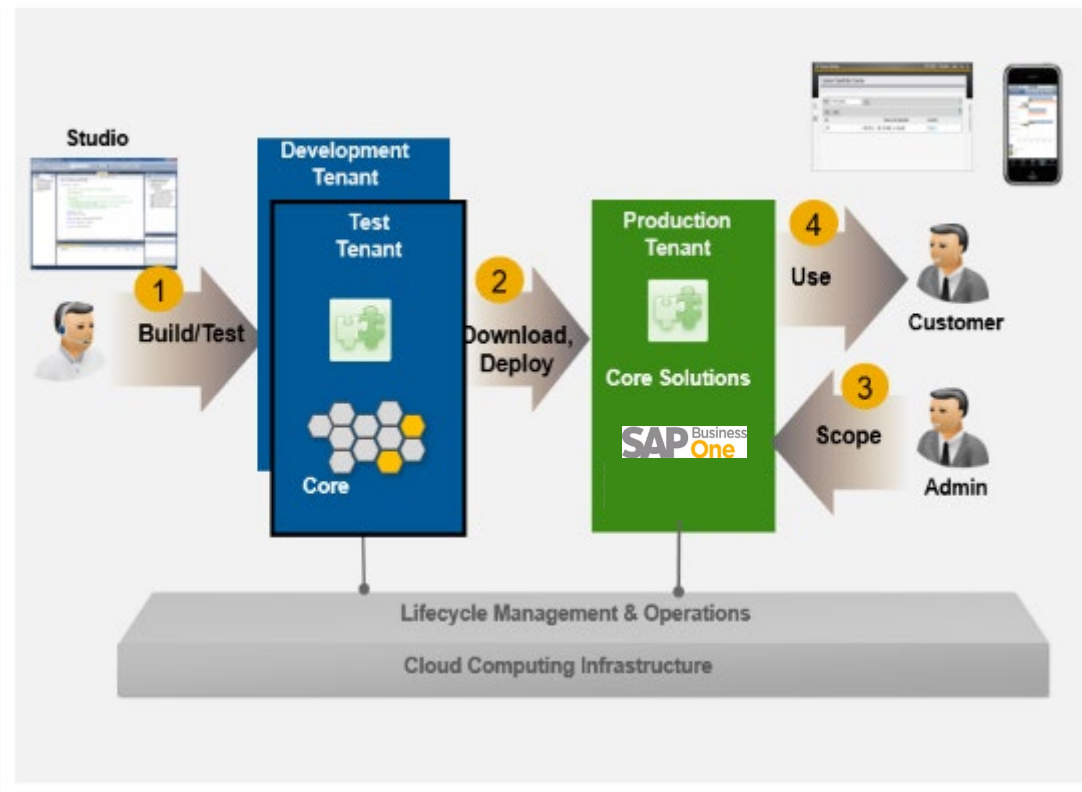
Studio

1
Build/Test

Development Tenant

Test Tenant

Core

2
Download, Deploy

Production Tenant

Core Solutions

SAP Business One

4
Use

Customer

3
Scope

Admin

Lifecycle Management & Operations

Cloud Computing Infrastructure